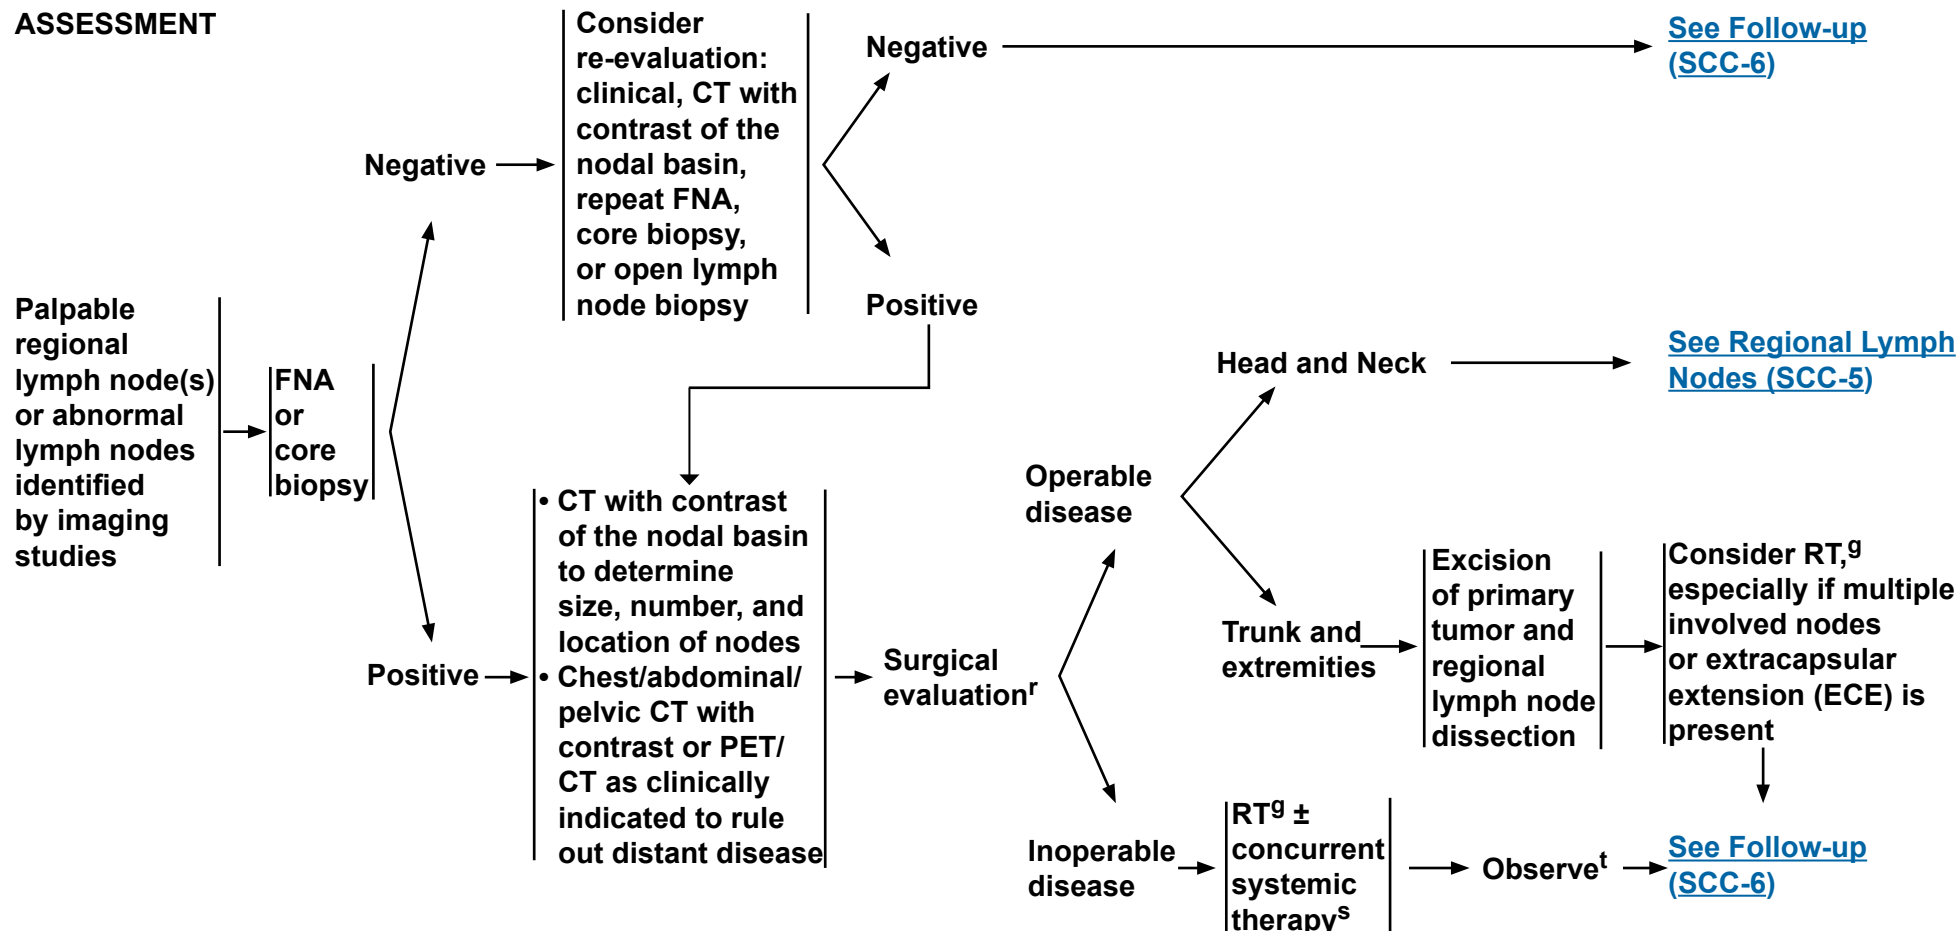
ASSESSMENT

Palpable regional lymph node(s) or abnormal lymph nodes identified by imaging studies

FNA or core biopsy

Negative

Consider re-evaluation: clinical, CT with contrast of the nodal basin, repeat FNA, core biopsy, or open lymph node biopsy

Negative

See Follow-up (SCC-6)

Positive

Positive

• CT with contrast of the nodal basin to determine size, number, and location of nodes
• Chest/abdominal/ pelvic CT with contrast or PET/ CT as clinically indicated to rule out distant disease

Surgical evaluation$^r$

Operable disease

Head and Neck

See Regional Lymph Nodes (SCC-5)

Trunk and extremities

Excision of primary tumor and regional lymph node dissection

Consider RT,$^g$ especially if multiple involved nodes or extracapsular extension (ECE) is present

Inoperable disease

RT$^g$ ± concurrent systemic therapy$^s$

Observe$^t$

See Follow-up (SCC-6)